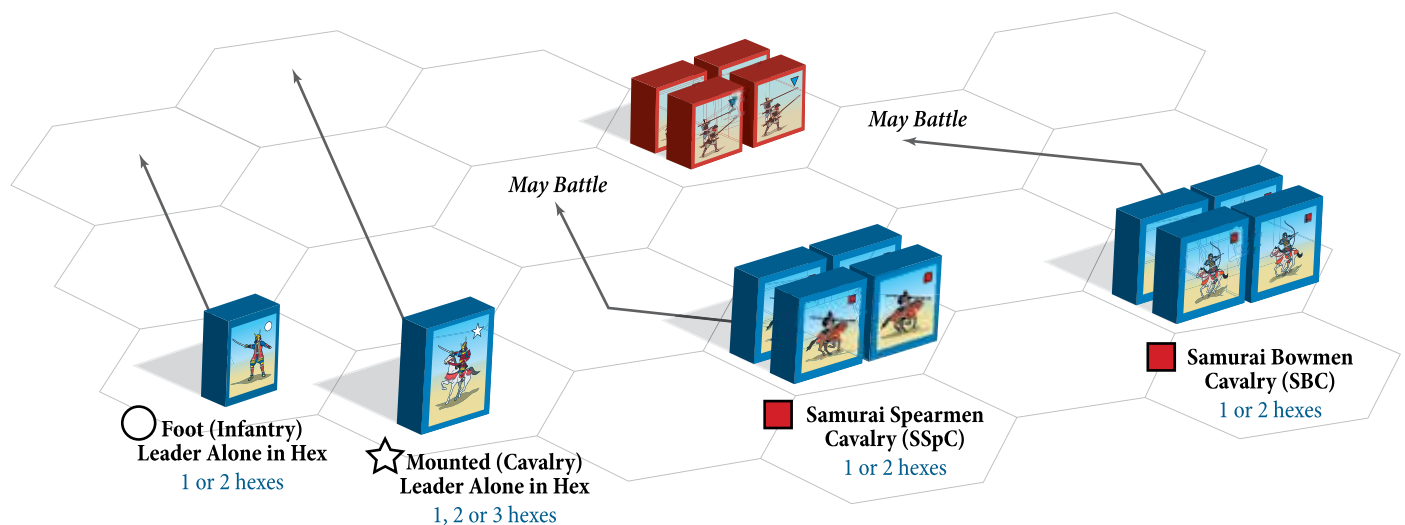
May Battle

May Battle

Foot (Infantry) Leader Alone in Hex
1 or 2 hexes

Mounted (Cavalry) Leader Alone in Hex
1, 2 or 3 hexes

Samurai Spearmen Cavalry (SSpC)
1 or 2 hexes

Samurai Bowmen Cavalry (SBC)
1 or 2 hexes